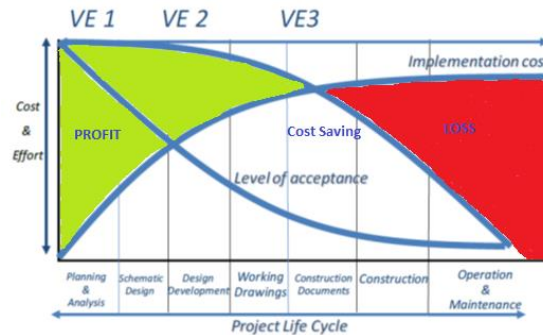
VE 1 VE 2 VE3

Implementation cos

Cost & Effort

PROFIT

Cost Saving

LOSS

Level of acceptance

Planning & Analysis

Schematic Design

Design Development

Working Drawings

Construction Documents

Construction

Operation & Maintenance

Project Life Cycle